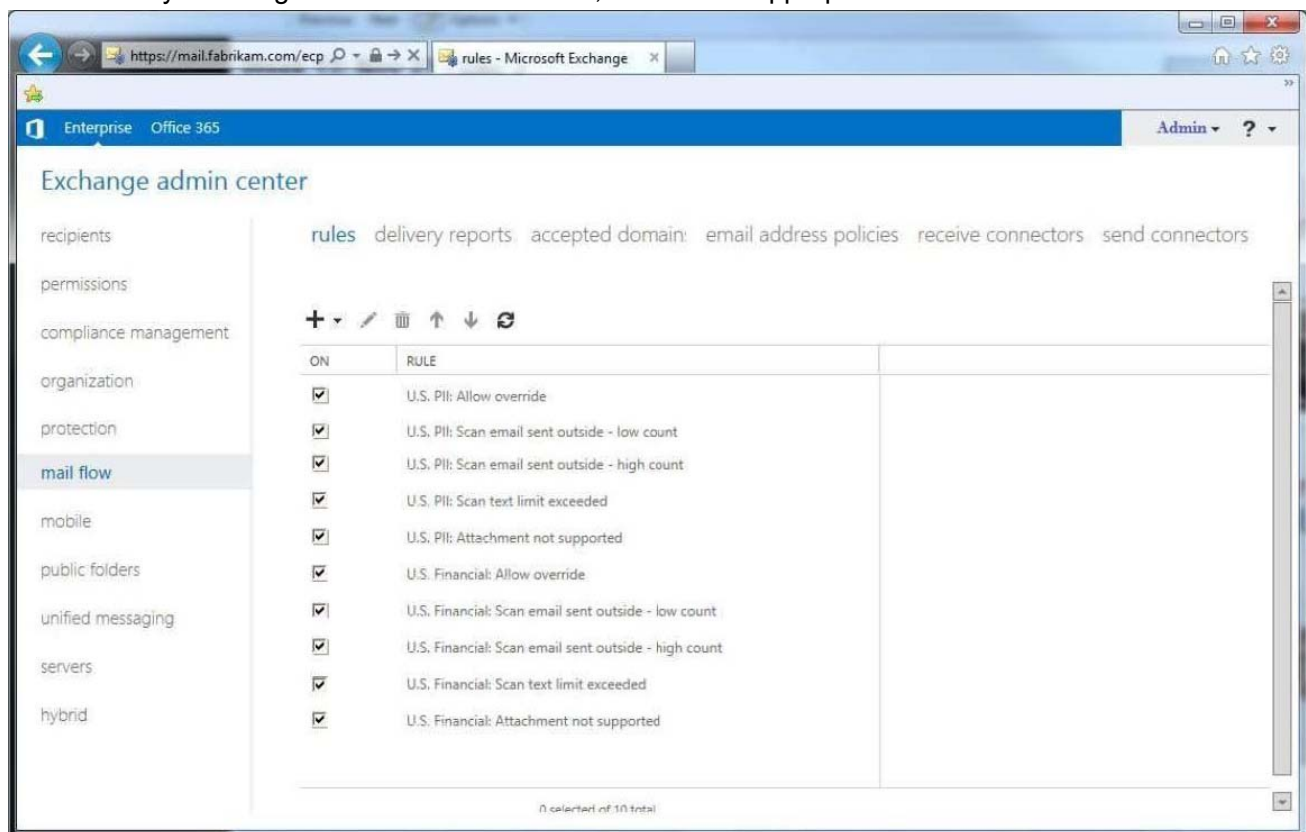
https://mail.fabrikam.com/ecp

rules - Microsoft Exchange

Enterprise Office 365

Admin ?

Exchange admin center

recipients

permissions

compliance management

organization

protection

mail flow

mobile

public folders

unified messaging

servers

hybrid

rules delivery reports accepted domain: email address policies receive connectors send connectors

| ON | RULE |
|---|---|
| ☑ | U.S. PII: Allow override |
| ☑ | U.S. PII: Scan email sent outside - low count |
| ☑ | U.S. PII: Scan email sent outside - high count |
| ☑ | U.S. PII: Scan text limit exceeded |
| ☑ | U.S. PII: Attachment not supported |
| ☑ | U.S. Financial: Allow override |
| ☑ | U.S. Financial: Scan email sent outside - low count |
| ☑ | U.S. Financial: Scan email sent outside - high count |
| ☑ | U.S. Financial: Scan text limit exceeded |
| ☑ | U.S. Financial: Attachment not supported |

0 selected of 10 total